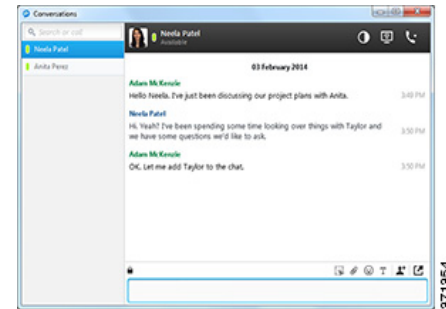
Conversations

Search or call

Neela Patel

Anita Perez

Neela Patel
Available

03 February 2014

Adam McKenzie
Hello Neela. I've just been discussing our project plans with Anita.
3:49 PM

Neela Patel
Hi. Yeah? I've been spending some time looking over things with Taylor and we have some questions we'd like to ask.
3:50 PM

Adam McKenzie
OK. Let me add Taylor to the chat.
3:50 PM

371954